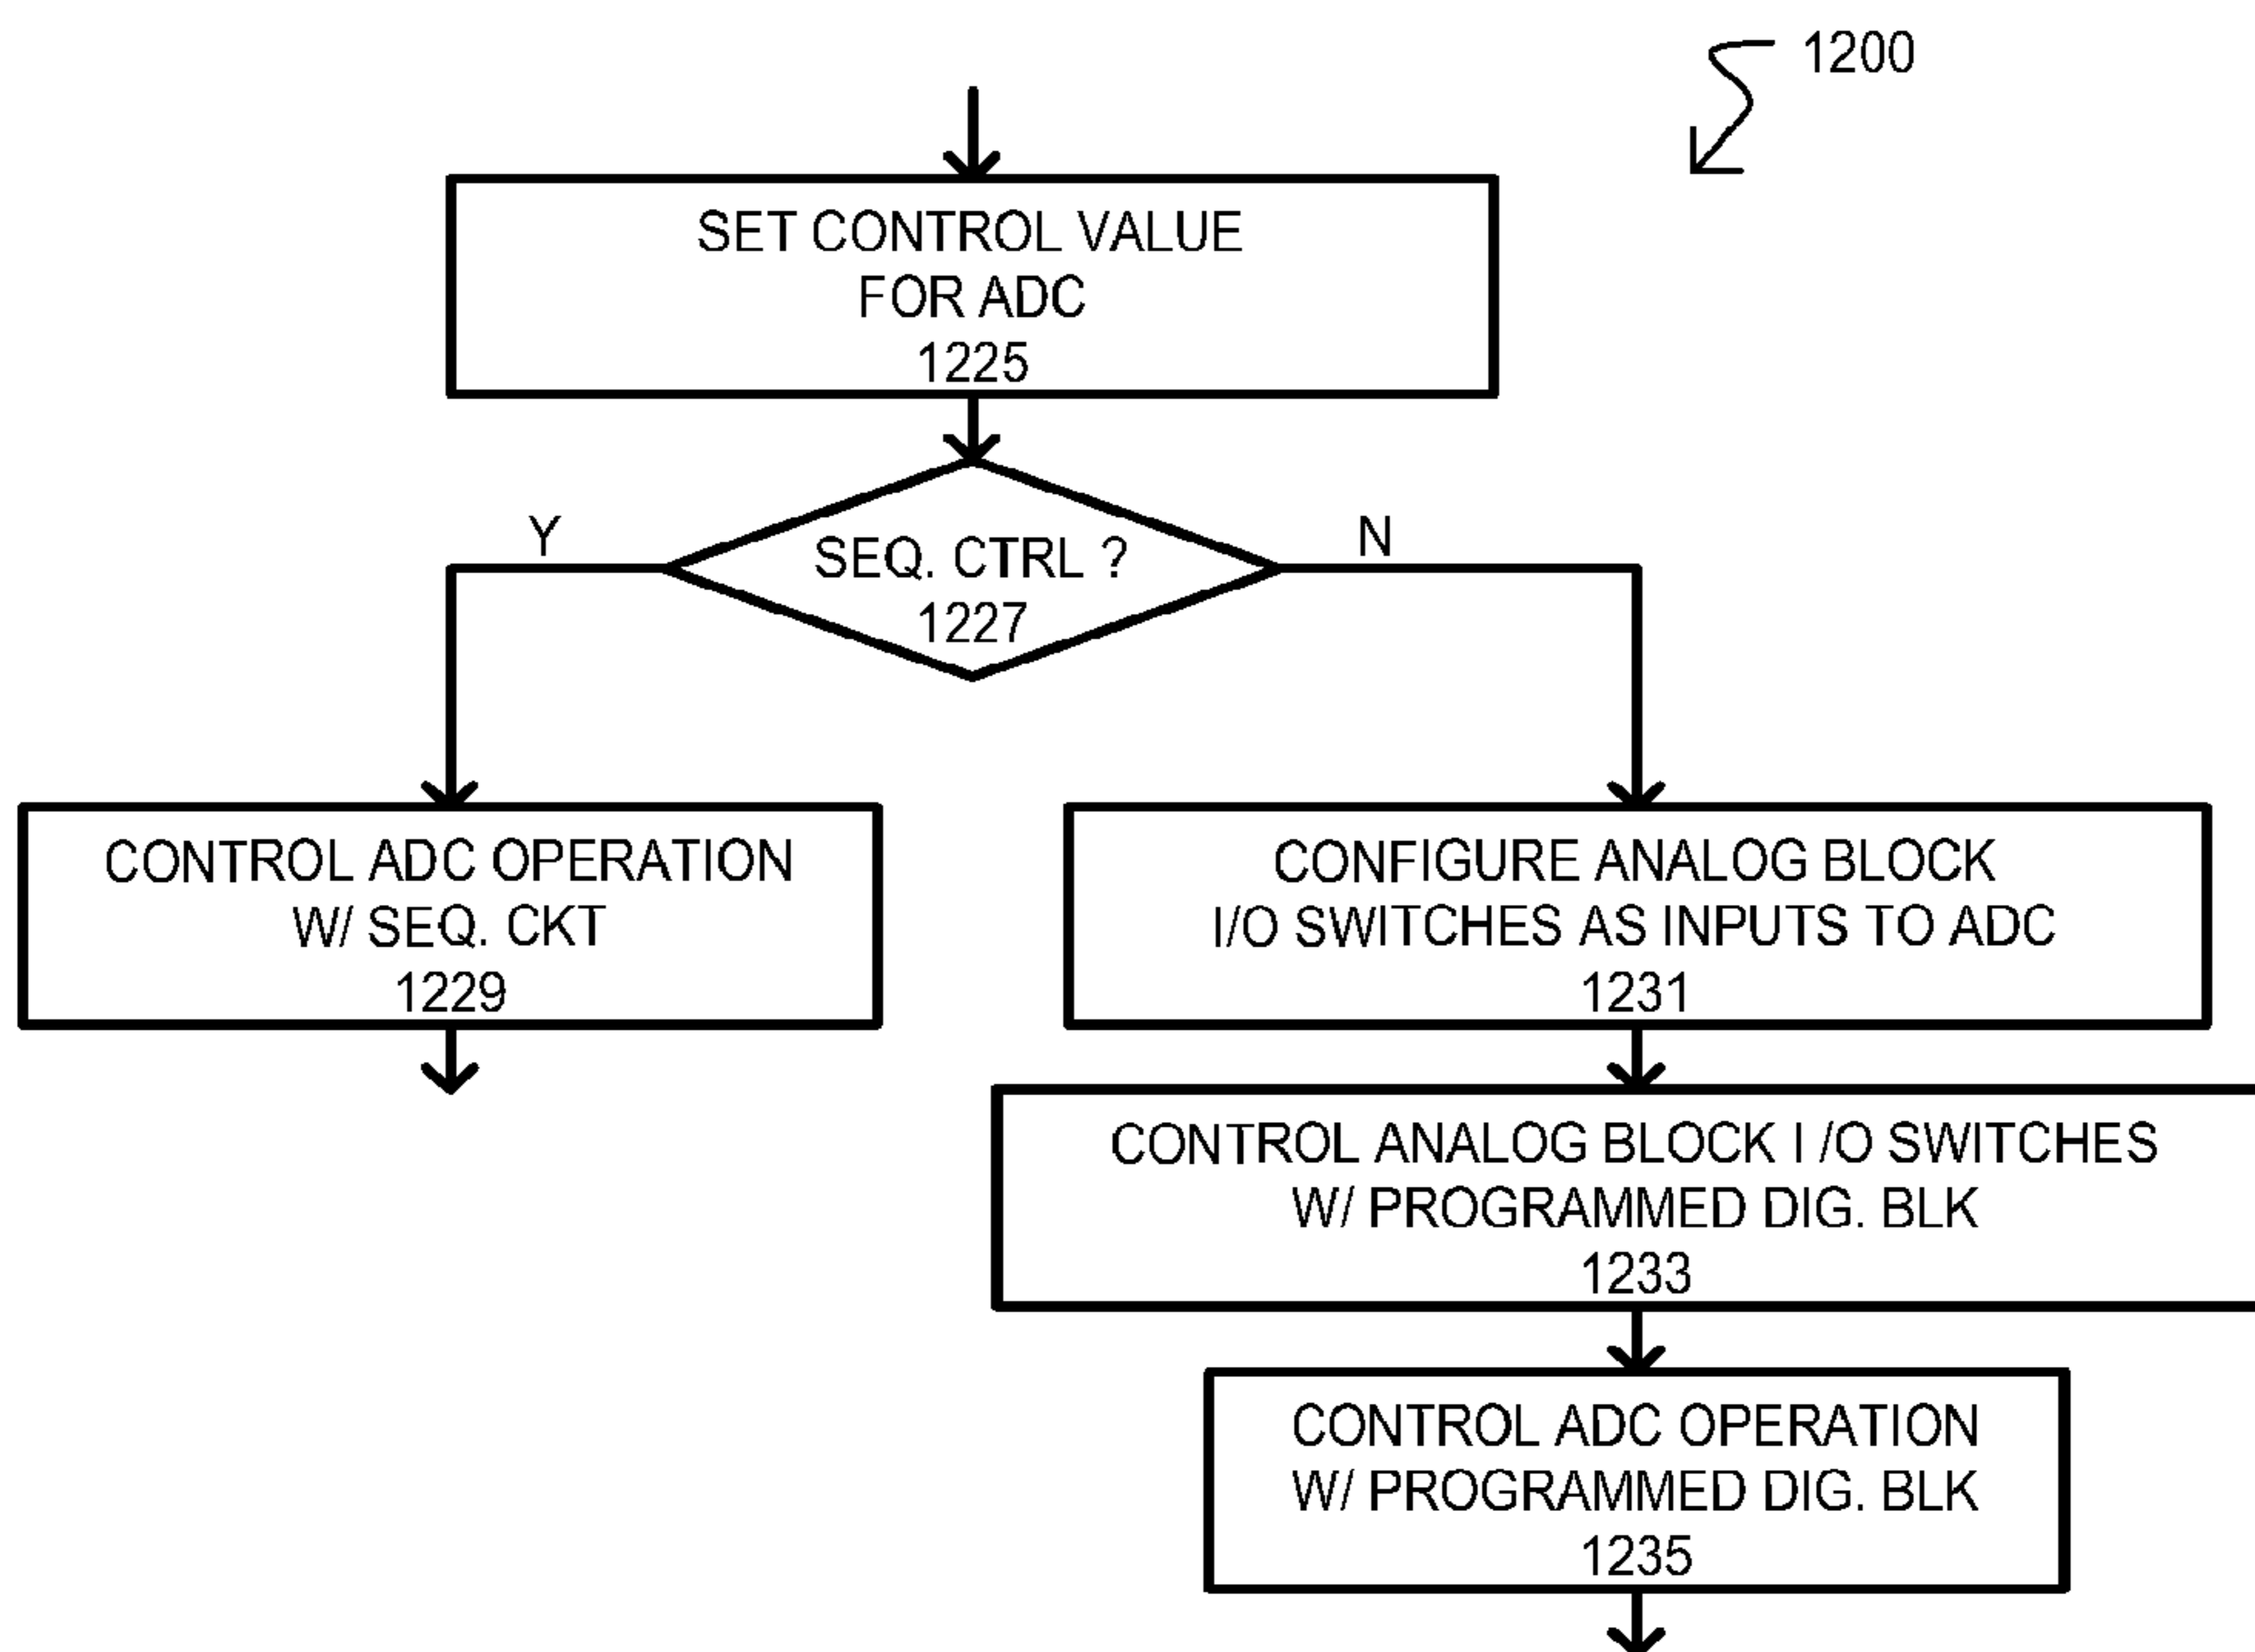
1200

SET CONTROL VALUE
FOR ADC
1225

SEQ. CTRL ?
1227

Y

N

CONTROL ADC OPERATION
W/ SEQ. CKT
1229

CONFIGURE ANALOG BLOCK
I/O SWITCHES AS INPUTS TO ADC
1231

CONTROL ANALOG BLOCK I /O SWITCHES
W/ PROGRAMMED DIG. BLK
1233

CONTROL ADC OPERATION
W/ PROGRAMMED DIG. BLK
1235